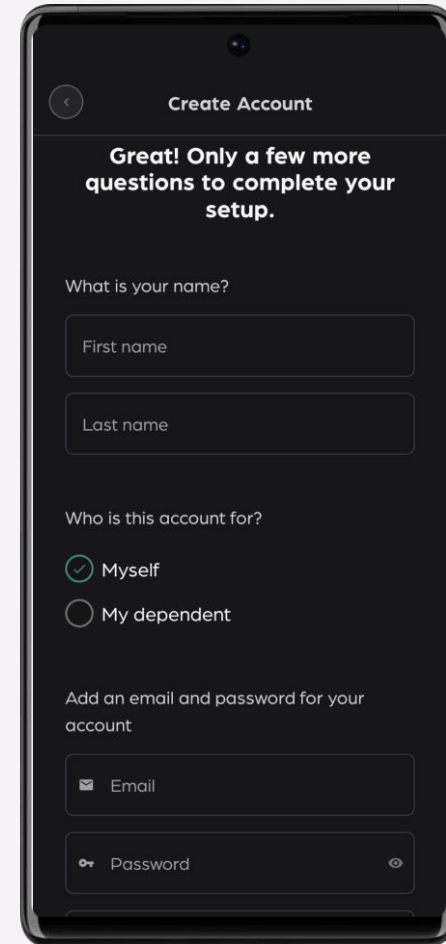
Create Account

Great! Only a few more questions to complete your setup.

What is your name?

First name

Last name

Who is this account for?

Myself

My dependent

Add an email and password for your account

Email

Password